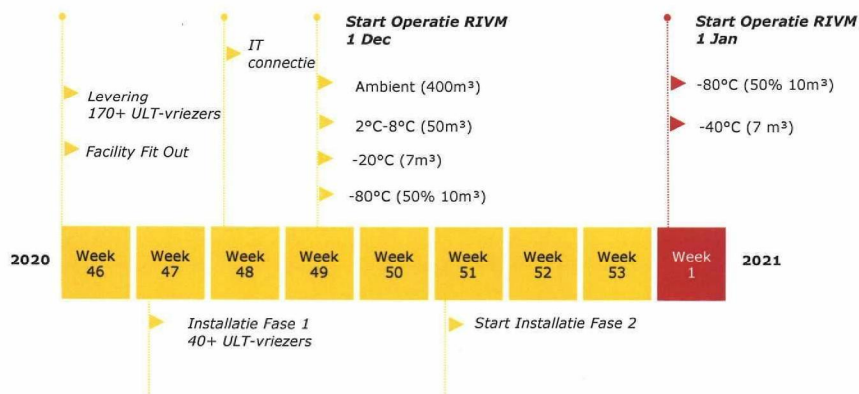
Start Operatie RIVM
1 Dec

Start Operatie RIVM
1 Jan

IT connectie

Levering
170+ ULT-vriezers

Facility Fit Out

Ambient (400m³)

2°C-8°C (50m³)

-20°C (7m³)

-80°C (50% 10m³)

-80°C (50% 10m³)

-40°C (7 m³)

2020

| Week 46 | Week 47 | Week 48 | Week 49 | Week 50 | Week 51 | Week 52 | Week 53 | Week 1 |
|---|---|---|---|---|---|---|---|---|

2021

Installatie Fase 1
40+ ULT-vriezers

Start Installatie Fase 2